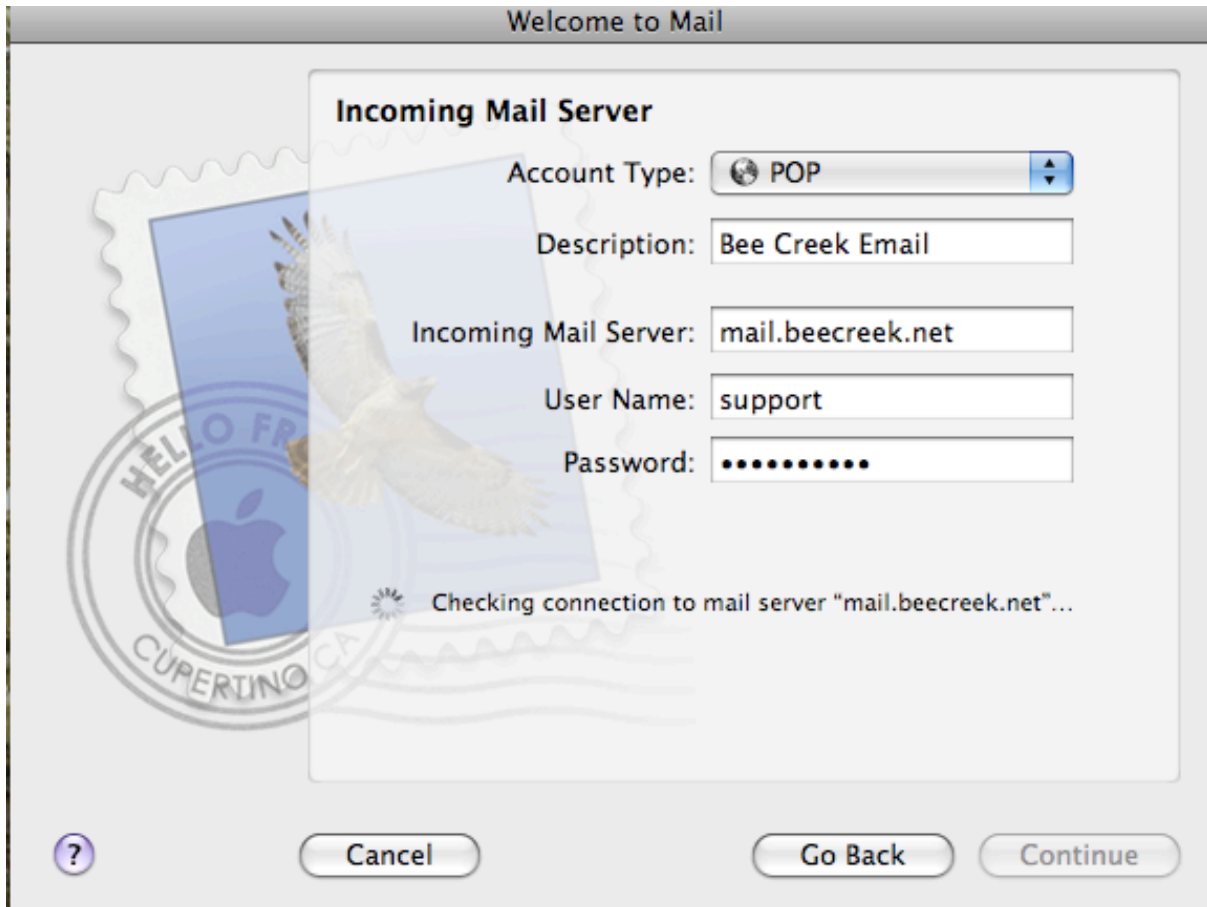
Welcome to Mail

Incoming Mail Server

Account Type: POP

Description: Bee Creek Email

Incoming Mail Server: mail.beecreek.net

User Name: support

Password: •••••••••••

Checking connection to mail server "mail.beecreek.net"...

HELLO FR

CUPERTINO CA

?

Cancel

Go Back

Continue